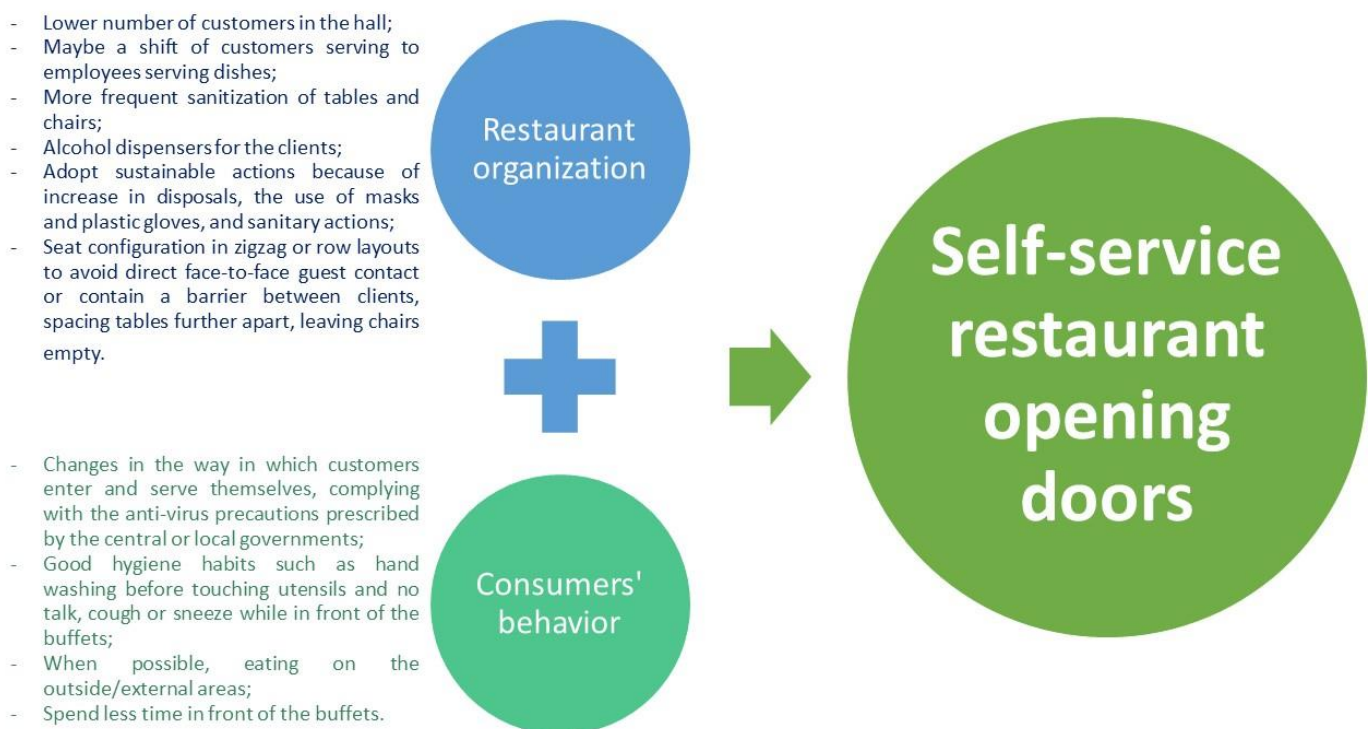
- Lower number of customers in the hall;
- Maybe a shift of customers serving to employees serving dishes;
- More frequent sanitization of tables and chairs;
- Alcohol dispensers for the clients;
- Adopt sustainable actions because of increase in disposals, the use of masks and plastic gloves, and sanitary actions;
- Seat configuration in zigzag or row layouts to avoid direct face-to-face guest contact or contain a barrier between clients, spacing tables further apart, leaving chairs empty.

Restaurant organization

- Changes in the way in which customers enter and serve themselves, complying with the anti-virus precautions prescribed by the central or local governments;
- Good hygiene habits such as hand washing before touching utensils and no talk, cough or sneeze while in front of the buffets;
- When possible, eating on the outside/external areas;
- Spend less time in front of the buffets.

Consumers' behavior

Self-service restaurant opening doors